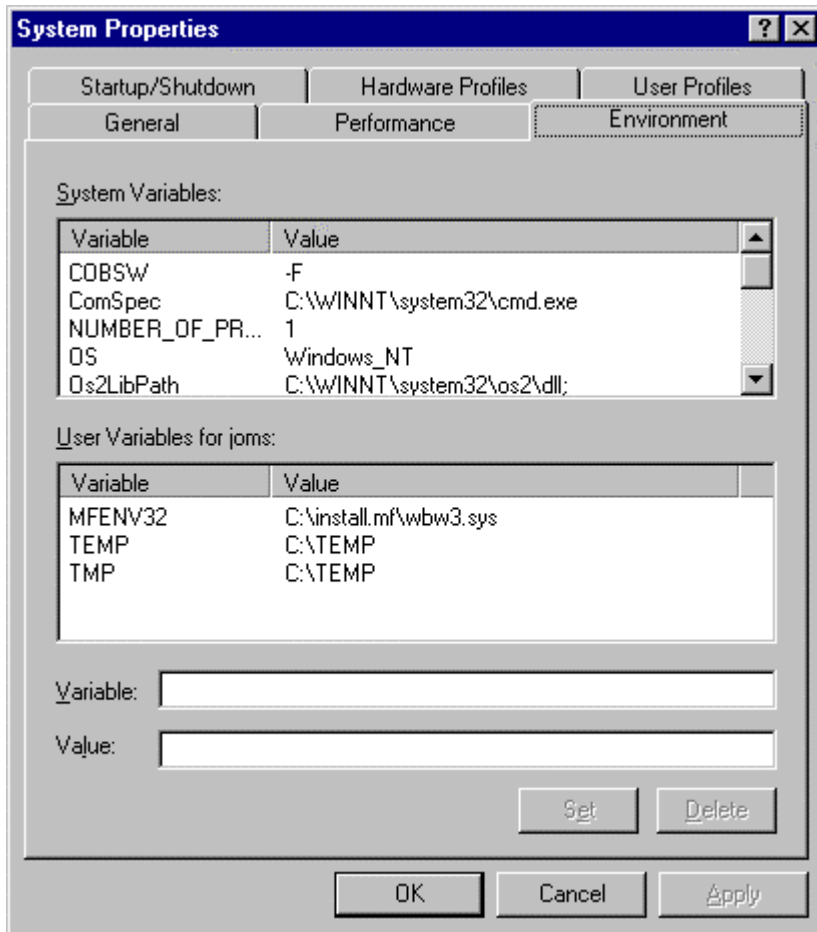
System Properties

? ×

Startup/Shutdown | Hardware Profiles | User Profiles
General | Performance | Environment

System Variables:

| Variable | Value |
|---|---|
| COBSW | -F |
| ComSpec | C:\WINNT\system32\cmd.exe |
| NUMBER_OF_PR... | 1 |
| OS | Windows_NT |
| Os2LibPath | C:\WINNT\system32\os2\dll; |

User Variables for joms:

| Variable | Value |
|---|---|
| MFENV32 | C:\install.mf\wbw3.sys |
| TEMP | C:\TEMP |
| TMP | C:\TEMP |

Variable:

Value:

Set | Delete

OK | Cancel | Apply